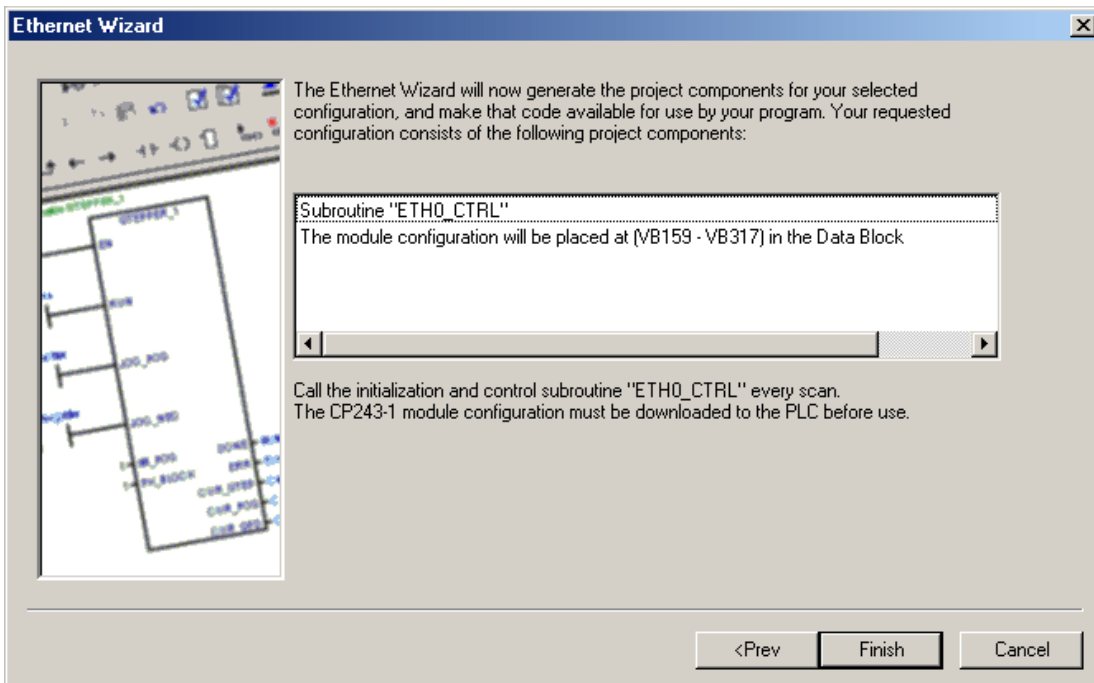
Ethernet Wizard

The Ethernet Wizard will now generate the project components for your selected configuration, and make that code available for use by your program. Your requested configuration consists of the following project components:

Subroutine "ETH0_CTRL"
The module configuration will be placed at (VB159 - VB317) in the Data Block

Call the initialization and control subroutine "ETH0_CTRL" every scan.
The CP243-1 module configuration must be downloaded to the PLC before use.

<Prev
Finish
Cancel